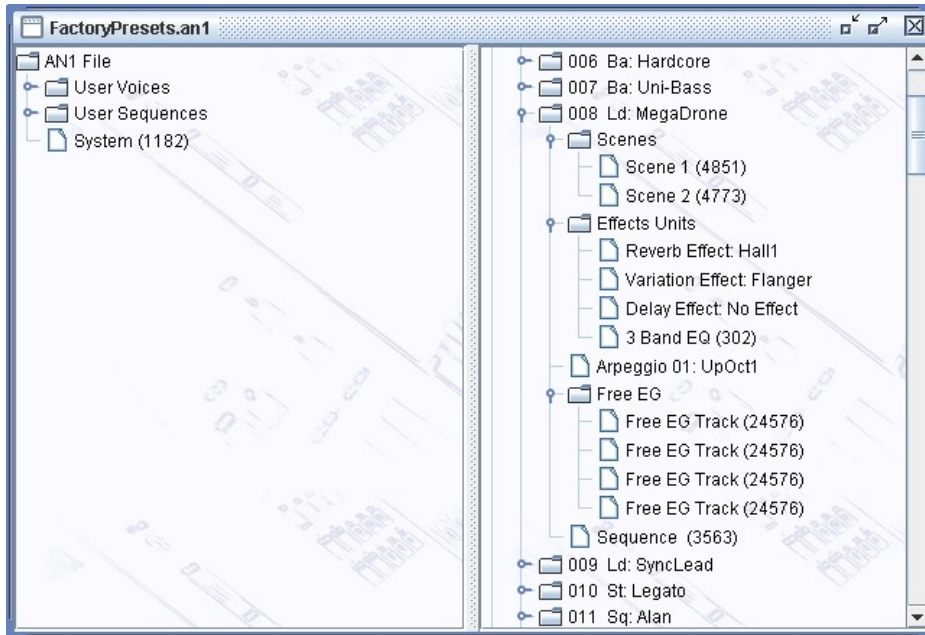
FactoryPresets.an1

AN1 File
User Voices
User Sequences
System (1182)

006 Ba: Hardcore
007 Ba: Uni-Bass
008 Ld: MegaDrone
Scenes
Scene 1 (4851)
Scene 2 (4773)
Effects Units
Reverb Effect: Hall1
Variation Effect: Flanger
Delay Effect: No Effect
3 Band EQ (302)
Arpeggio 01: UpOct1
Free EG
Free EG Track (24576)
Free EG Track (24576)
Free EG Track (24576)
Free EG Track (24576)
Sequence (3563)
009 Ld: SyncLead
010 St: Legato
011 Sq: Alan